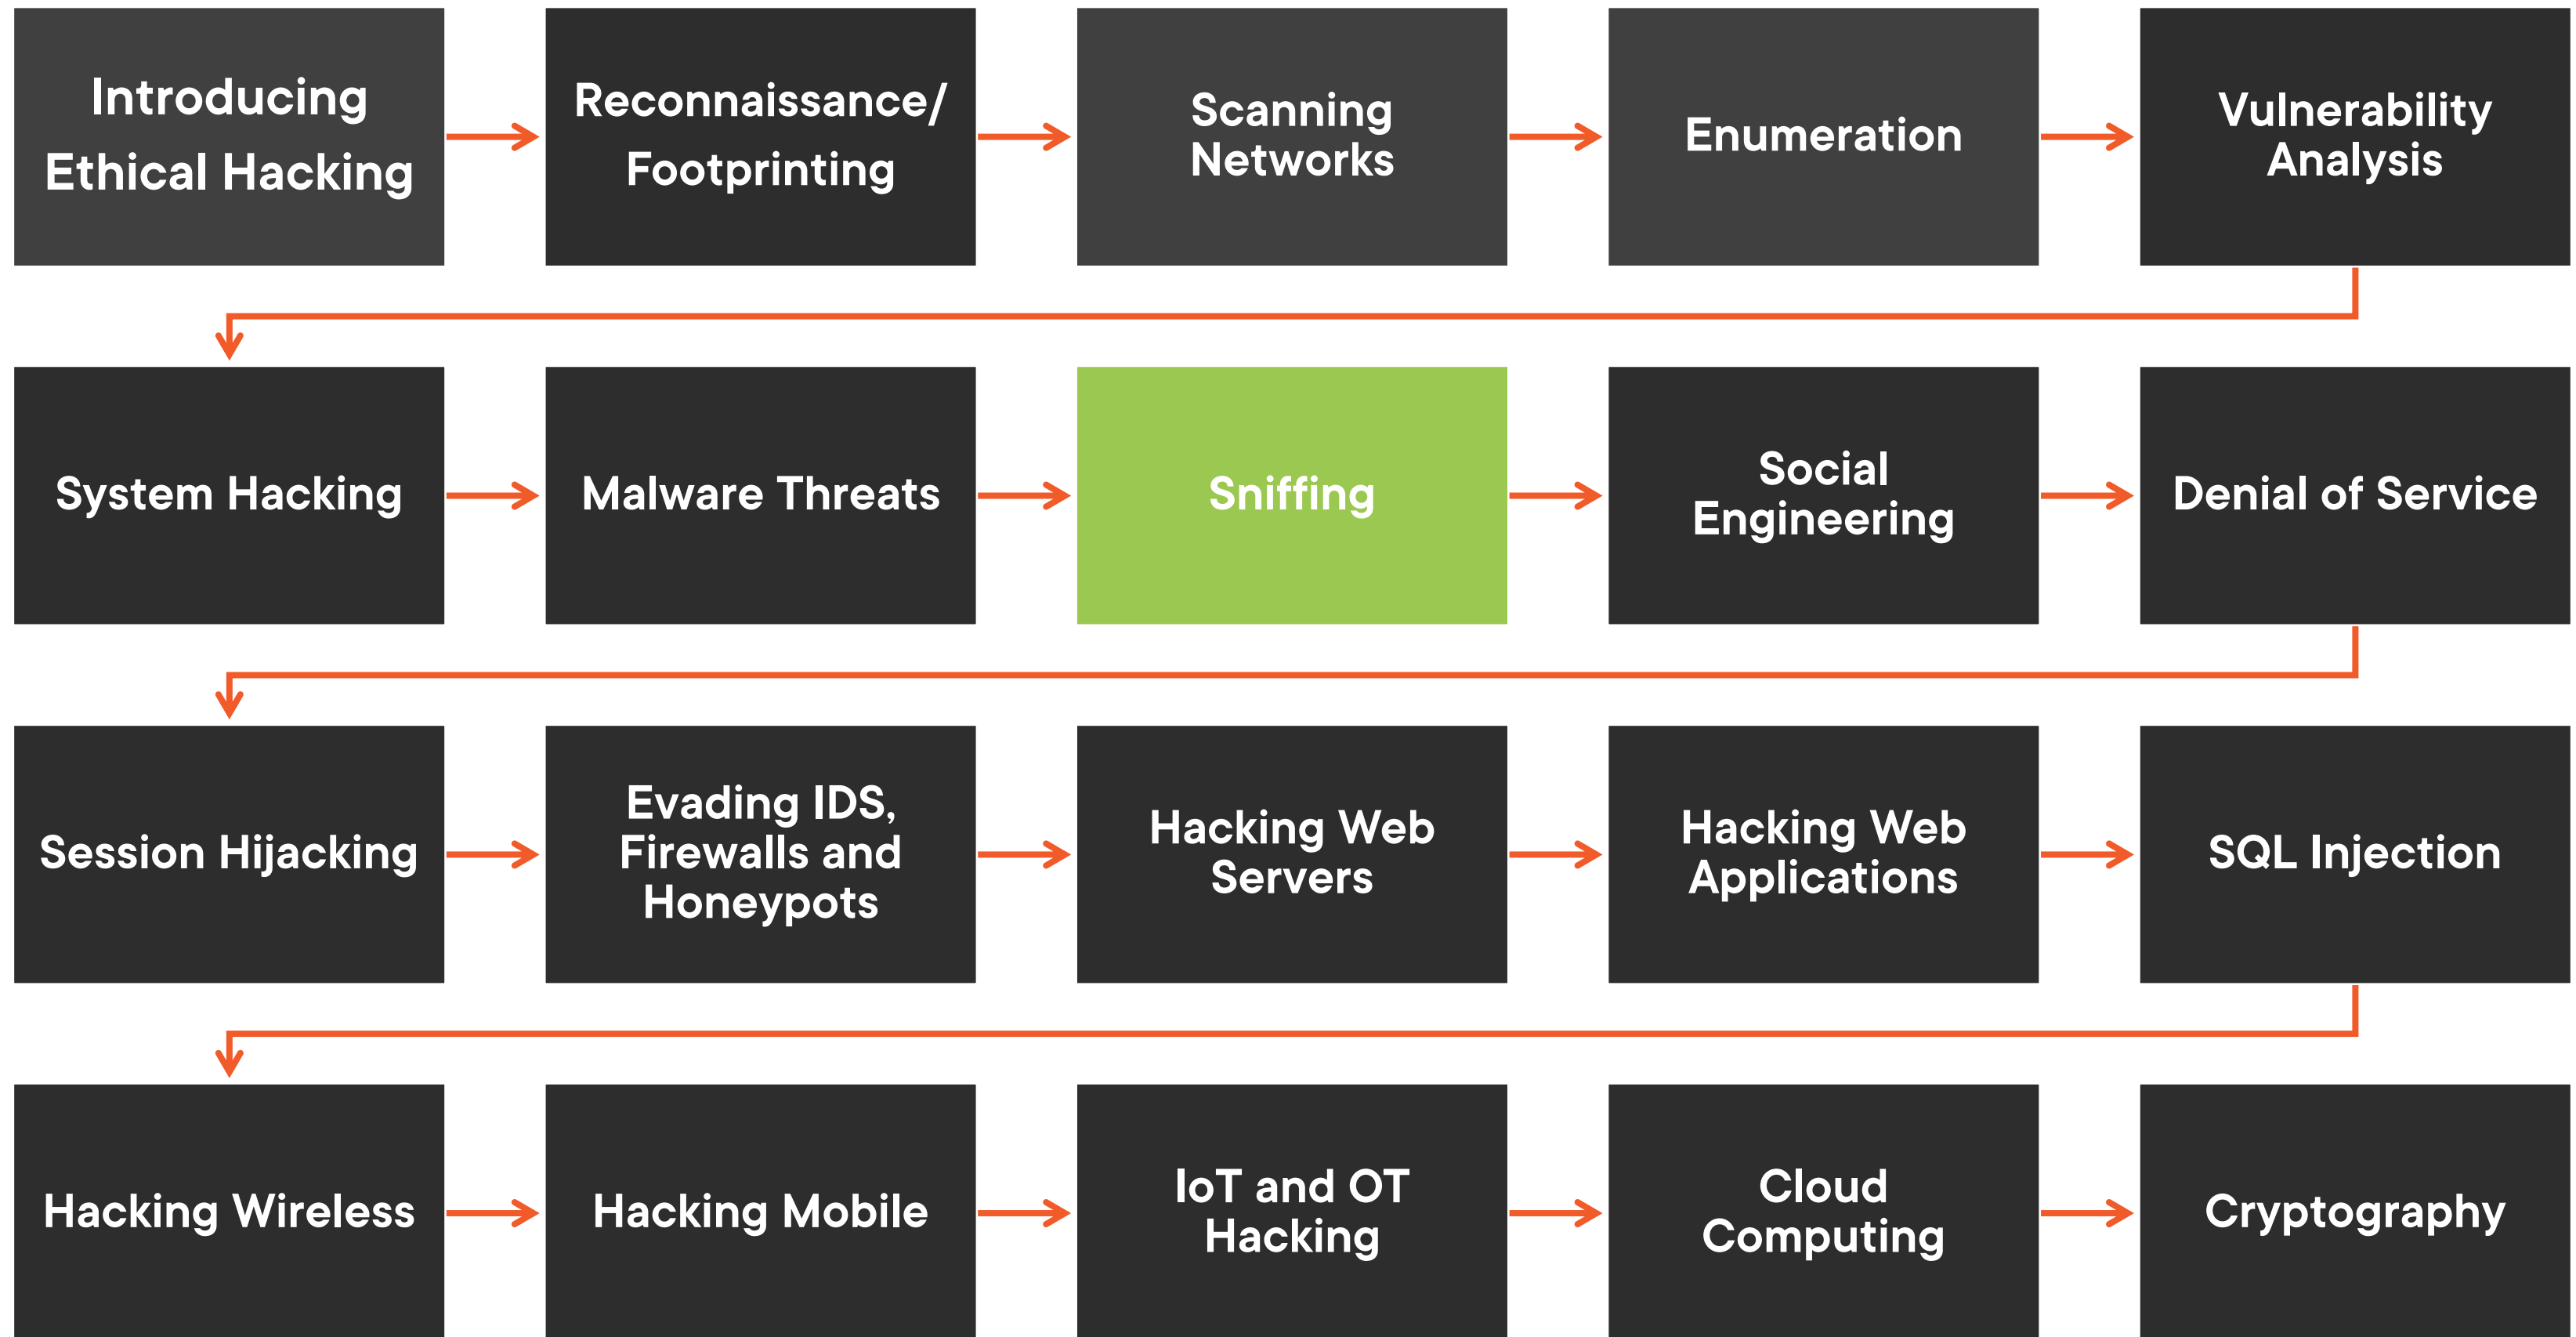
Introducing Ethical Hacking

Reconnaissance/ Footprinting

Scanning Networks

Enumeration

Vulnerability Analysis

System Hacking

Malware Threats

Sniffing

Social Engineering

Denial of Service

Session Hijacking

Evading IDS, Firewalls and Honeypots

Hacking Web Servers

Hacking Web Applications

SQL Injection

Hacking Wireless

Hacking Mobile

IoT and OT Hacking

Cloud Computing

Cryptography